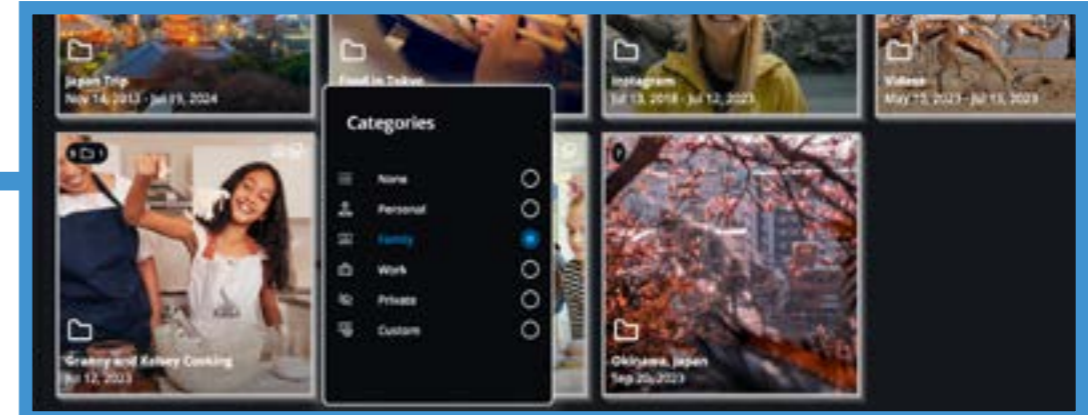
Japan Trip
May 14, 2012 - Jul 19, 2024

Food in Tokyo

Instagram
Jul 13, 2018 - Jul 12, 2023

Videos
May 13, 2023 - Jul 13, 2023

Categories

None

Personal

Family

Work

Private

Custom

Granny and Kelsey Cooking
Jul 12, 2023

Okinawa, Japan
Sep 20, 2023